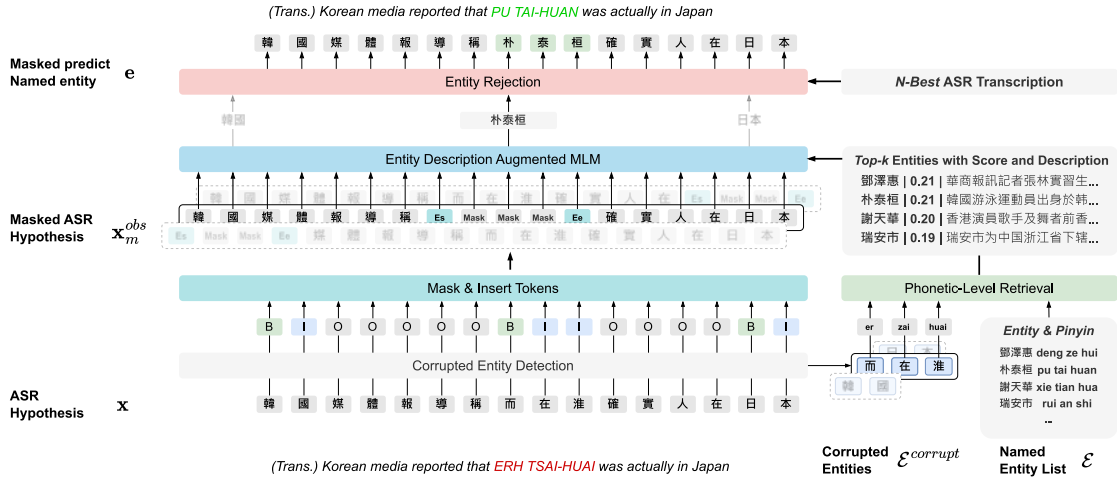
(Trans.) Korean media reported that PU TAI-HUAN was actually in Japan

Masked predict Named entity $\mathbf{e}$

韓 國 媒 體 報 導 稱 朴 泰 桓 確 實 人 在 日 本

Entity Rejection

N-Best ASR Transcription

韓國 朴泰桓 日本

Entity Description Augmented MLM

Top-k Entities with Score and Description

鄧澤惠 | 0.21 | 華商報訊記者張林實習生...
朴泰桓 | 0.21 | 韓國游泳運動員出身於韩...
謝天華 | 0.20 | 香港演員歌手及舞者前香...
瑞安市 | 0.19 | 瑞安市为中国浙江省下辖...

Masked ASR Hypothesis $\mathbf{x}_m^{obs}$

韓 國 媒 體 報 導 稱 Es Mask Mask Mask Ee 確 實 人 在 日 本

Mask & Insert Tokens

Phonetic-Level Retrieval

B I O O O O O B I I O O O O B I

er zai huai

Entity & Pinyin
鄧澤惠 deng ze hui
朴泰桓 pu tai huan
謝天華 xie tian hua
瑞安市 rui an shi
..

Corrupted Entity Detection

而 在 淮
韓 國

ASR Hypothesis $\mathbf{x}$

韓 國 媒 體 報 導 稱 而 在 淮 確 實 人 在 日 本

Corrupted Entities $\mathcal{E}^{corrupt}$

Named Entity List $\mathcal{E}$

(Trans.) Korean media reported that ERH TSAI-HUAI was actually in Japan